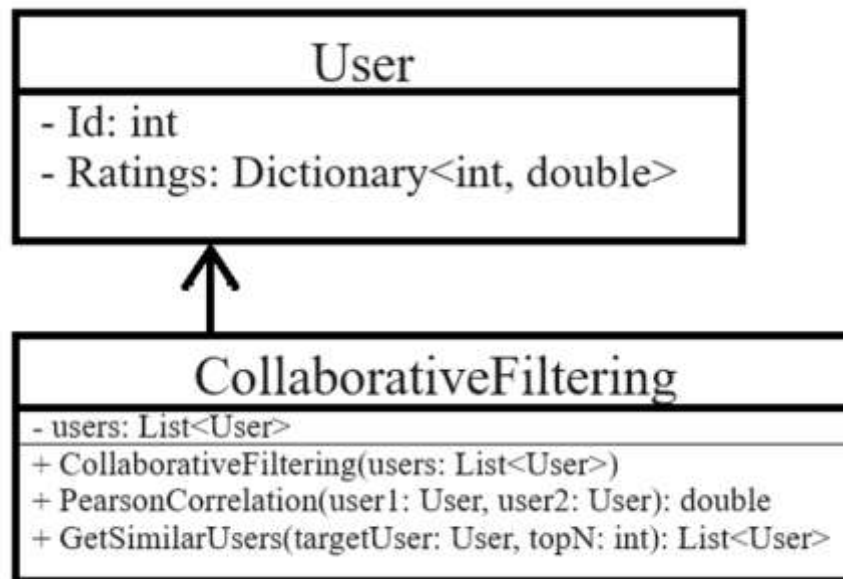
User

- Id: int
- Ratings: Dictionary<int, double>

CollaborativeFiltering

- users: List<User>

+ CollaborativeFiltering(users: List<User>)
+ PearsonCorrelation(user1: User, user2: User): double
+ GetSimilarUsers(targetUser: User, topN: int): List<User>